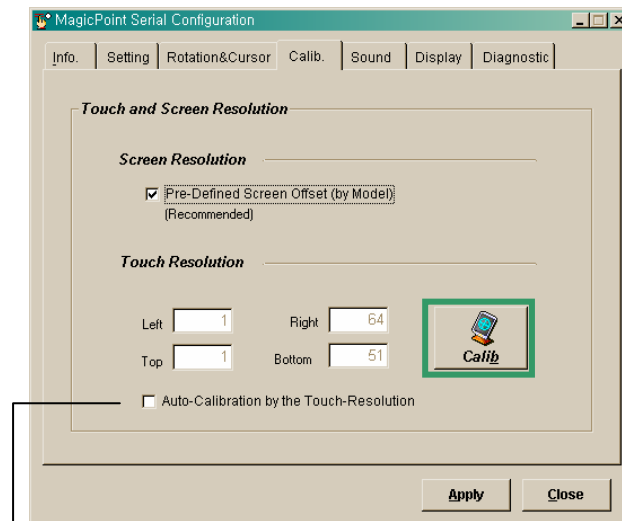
MagicPoint Serial Configuration

Info. | Setting | Rotation&Cursor | Calib. | Sound | Display | Diagnostic

Touch and Screen Resolution

Screen Resolution

Pre-Defined Screen Offset (by Model)
(Recommended)

Touch Resolution

Left 1
Right 64
Top 1
Bottom 51

Calib

Auto-Calibration by the Touch-Resolution

Apply
Close